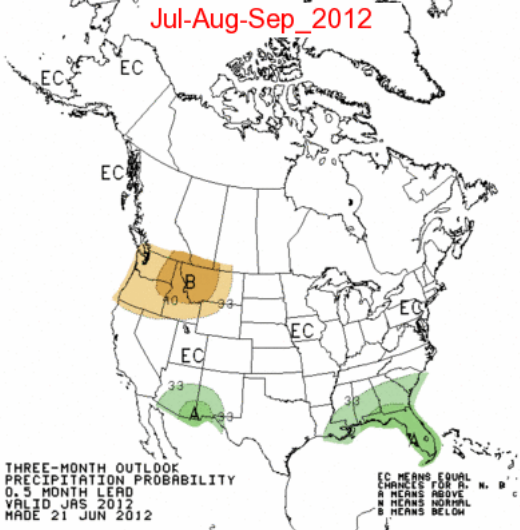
Jul-Aug-Sep_2012

EC EC

EC

B

40 33

EC

EC

EC

EC

33

A 33

A

THREE-MONTH OUTLOOK
PRECIPITATION PROBABILITY
0.5 MONTH LEAD
VALID JAS 2012
MADE 21 JUN 2012

EC MEANS EQUAL
CHANCES FOR A, N, B
A MEANS ABOVE
N MEANS NORMAL
B MEANS BELOW